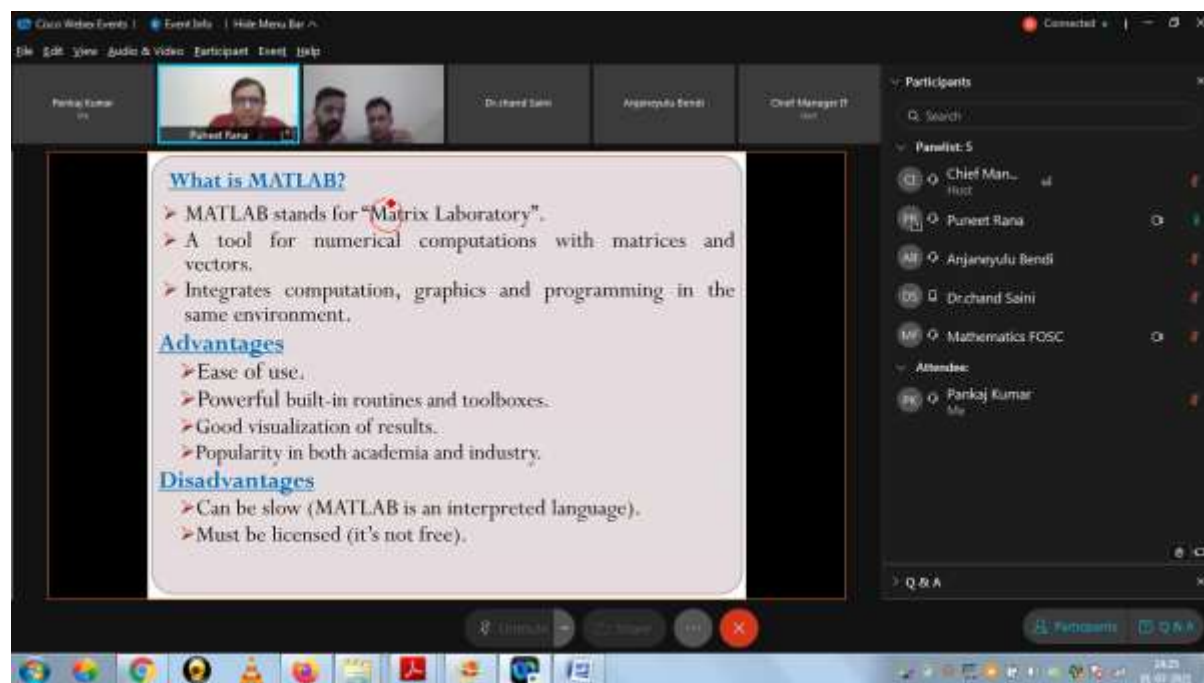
Cisco Webex Events | Event Info | Hide Menu Bar

Connected

File Edit View Audio & Video Participant Event Help

Pankaj Kumar

Me

Puneet Rana

Dr.chand Saini

Anjaneyulu Bendi

Chief Manager IT

Host

What is MATLAB?

➢ MATLAB stands for "Matrix Laboratory".

➢ A tool for numerical computations with matrices and vectors.

➢ Integrates computation, graphics and programming in the same environment.

Advantages

➢Ease of use.

➢Powerful built-in routines and toolboxes.

➢Good visualization of results.

➢Popularity in both academia and industry.

Disadvantages

➢Can be slow (MATLAB is an interpreted language).

➢Must be licensed (it's not free).

Participants

Search

Panelist: 5

CI Chief Man...

Host

PR Puneet Rana

AB Anjaneyulu Bendi

DS Dr.chand Saini

MF Mathematics FOSC

Attendee:

PK Pankaj Kumar

Me

Q & A

Unmute

Share

Participants

Q & A